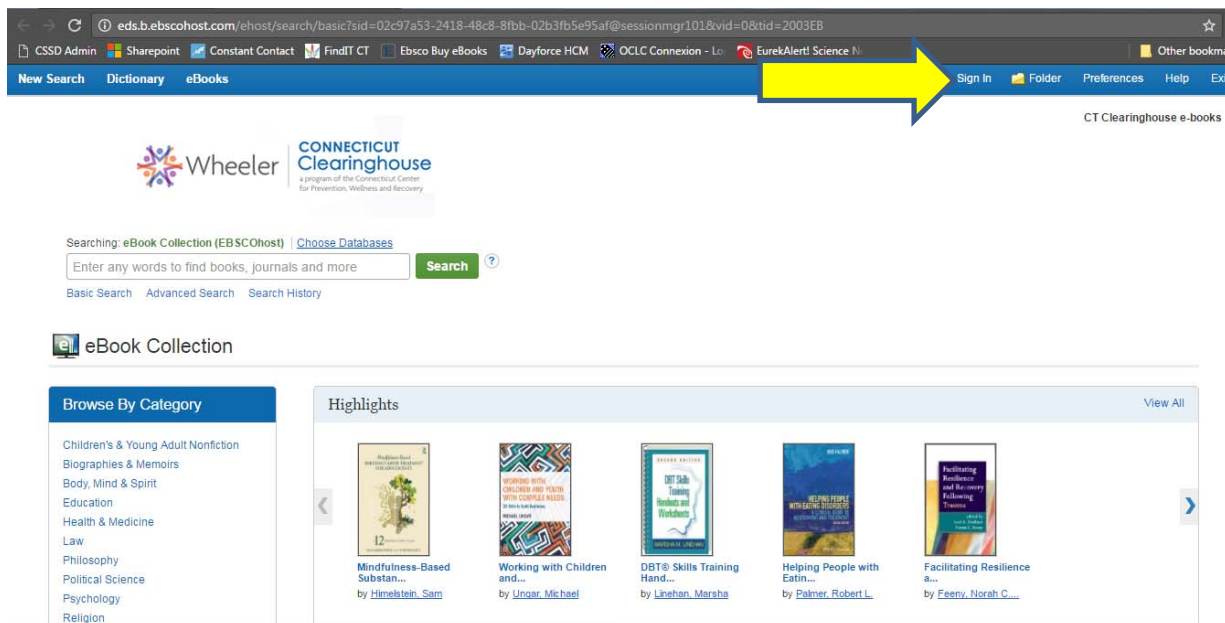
eds.b.ebscohost.com/ehost/search/basic?sid=02c97a53-2418-48c8-8fbb-02b3fb5e95af@sessionmgr101&vid=0&tid=2003EB

CSSD Admin | Sharepoint | Constant Contact | FindIT CT | Ebsco Buy eBooks | Dayforce HCM | OCLC Connexion - Lo | EurekAlert! Science N | Other bookma

New Search | Dictionary | eBooks | Sign In | Folder | Preferences | Help | Ex

CT Clearinghouse e-books

Wheeler | CONNECTICUT Clearinghouse a program of the Connecticut Center for Prevention, Wellness and Recovery

Searching: eBook Collection (EBSCOhost) | Choose Databases

Enter any words to find books, journals and more

Search

?

Basic Search Advanced Search Search History

eBook Collection

Browse By Category

Children's & Young Adult Nonfiction
Biographies & Memoirs
Body, Mind & Spirit
Education
Health & Medicine
Law
Philosophy
Political Science
Psychology
Religion

Highlights

View All

Mindfulness-Based Substan...
by Himelstein, Sam

Working with Children and...
by Ungar, Michael

DBT® Skills Training Hand...
by Linehan, Marsha

Helping People with Eatin...
by Palmer, Robert L.

Facilitating Resilience a...
by Feeny, Norah C....